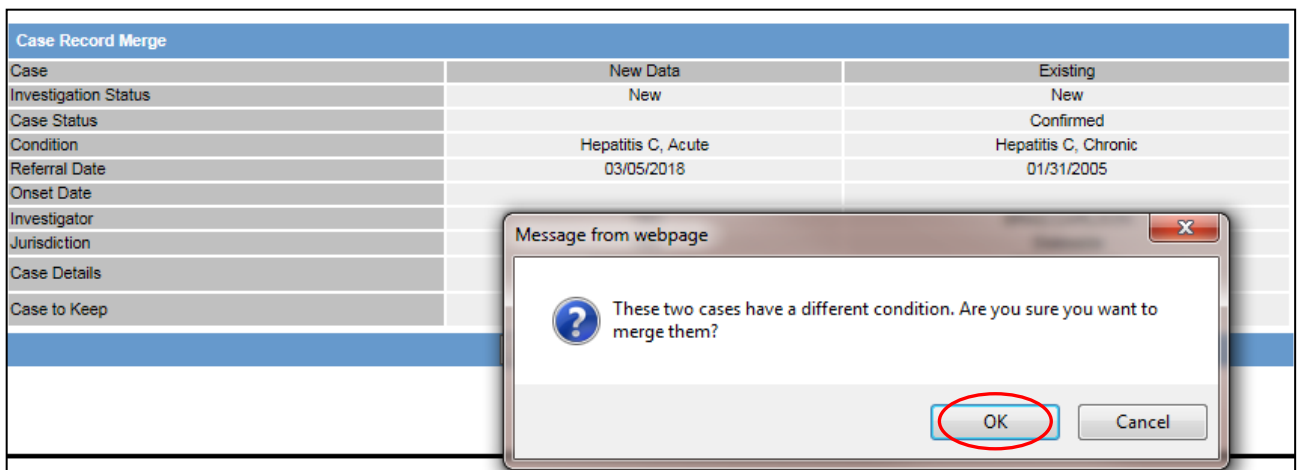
Case Record Merge

| Case | New Data | Existing |
|---|---|---|
| Investigation Status | New | New |
| Case Status | | Confirmed |
| Condition | Hepatitis C, Acute | Hepatitis C, Chronic |
| Referral Date | 03/05/2018 | 01/31/2005 |
| Onset Date | | |
| Investigator | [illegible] | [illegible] |
| Jurisdiction | | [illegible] |
| Case Details | | |
| Case to Keep | | |

Message from webpage

These two cases have a different condition. Are you sure you want to merge them?

OK Cancel